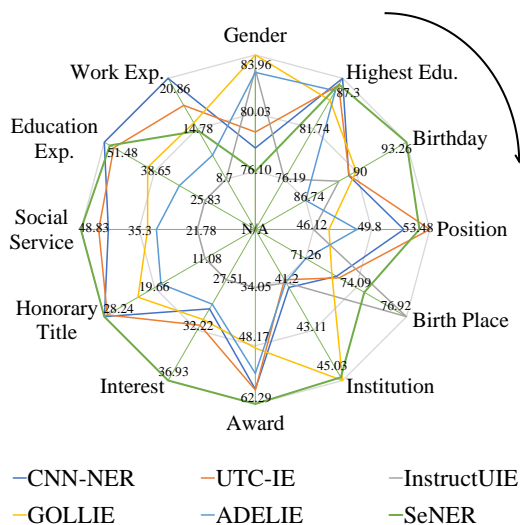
Gender
Highest Edu.
Birthday
Position
Birth Place
Institution
Award
Interest
Honorary Title
Social Service
Education Exp.
Work Exp.

83.96
80.03
76.10
87.3
81.74
76.19
93.26
90
86.74
53.48
49.8
46.12
76.92
74.09
71.26
45.03
43.11
41.2
62.29
48.17
34.05
36.93
32.22
27.51
28.24
19.66
11.08
48.83
35.3
21.78
51.48
38.65
25.83
20.86
14.78
8.7
N/A

CNN-NER
UTC-IE
InstructUIE
GOLLIE
ADELIE
SeNER